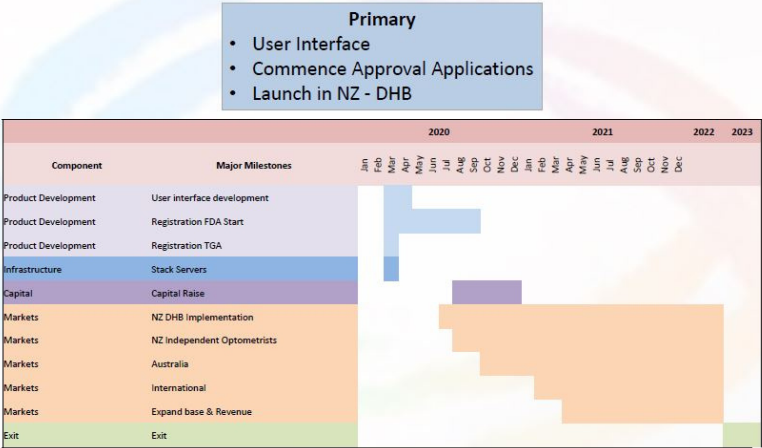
Primary
• User Interface
• Commence Approval Applications
• Launch in NZ - DHB

| Component | Major Milestones | 2020 | 2021 | 2022 | 2023 |
|---|---|---|---|---|---|
| | | Jan Feb Mar Apr May Jun Jul Aug Sep Oct Nov Dec | Jan Feb Mar Apr May Jun Jul Aug Sep Oct Nov Dec | | |
| Product Development | User interface development | | | | |
| Product Development | Registration FDA Start | | | | |
| Product Development | Registration TGA | | | | |
| Infrastructure | Stack Servers | | | | |
| Capital | Capital Raise | | | | |
| Markets | NZ DHB Implementation | | | | |
| Markets | NZ Independent Optometrists | | | | |
| Markets | Australia | | | | |
| Markets | International | | | | |
| Markets | Expand base & Revenue | | | | |
| Exit | Exit | | | | |